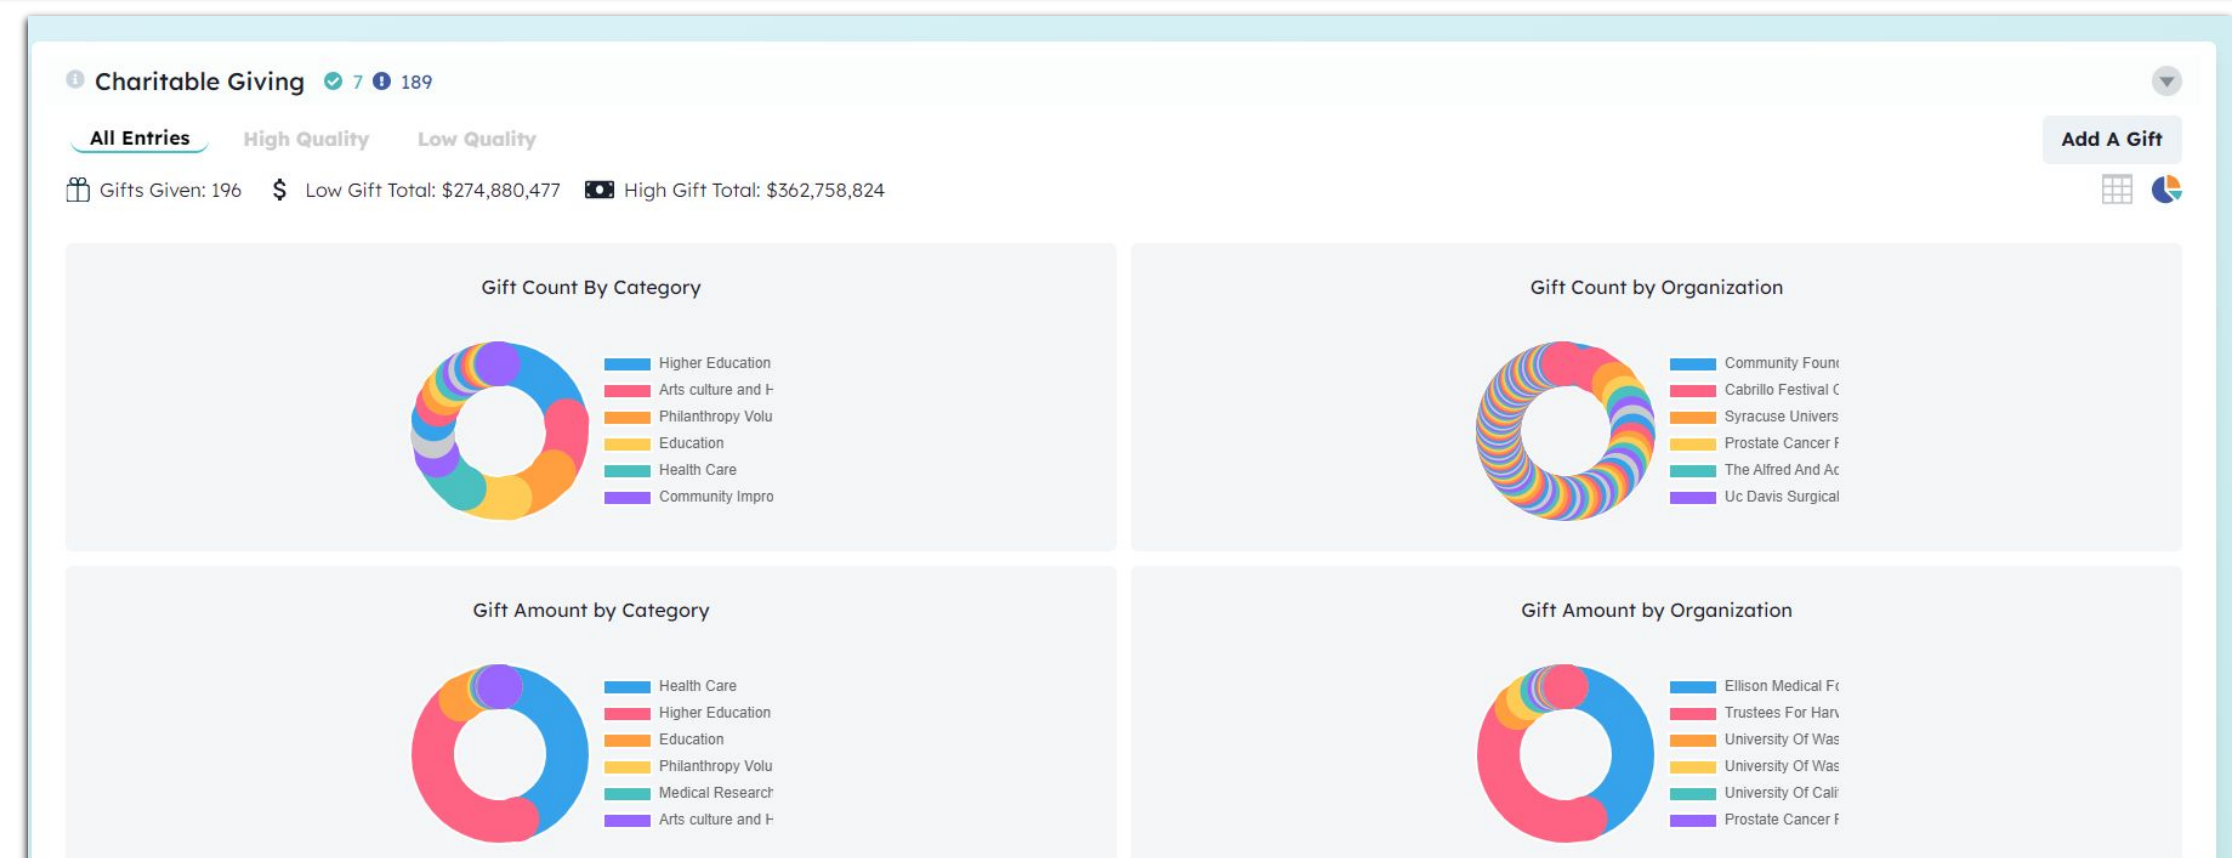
Charitable Giving 7 189

All Entries High Quality Low Quality

Add A Gift

Gifts Given: 196 $ Low Gift Total: $274,880,477 High Gift Total: $362,758,824

Gift Count By Category

Higher Education
Arts culture and H
Philanthropy Volu
Education
Health Care
Community Impro

Gift Count by Organization

Community Foun
Cabrillo Festival C
Syracuse Univers
Prostate Cancer F
The Alfred And Ac
Uc Davis Surgical

Gift Amount by Category

Health Care
Higher Education
Education
Philanthropy Volu
Medical Research
Arts culture and H

Gift Amount by Organization

Ellison Medical Fo
Trustees For Harv
University Of Was
University Of Was
University Of Cali
Prostate Cancer F